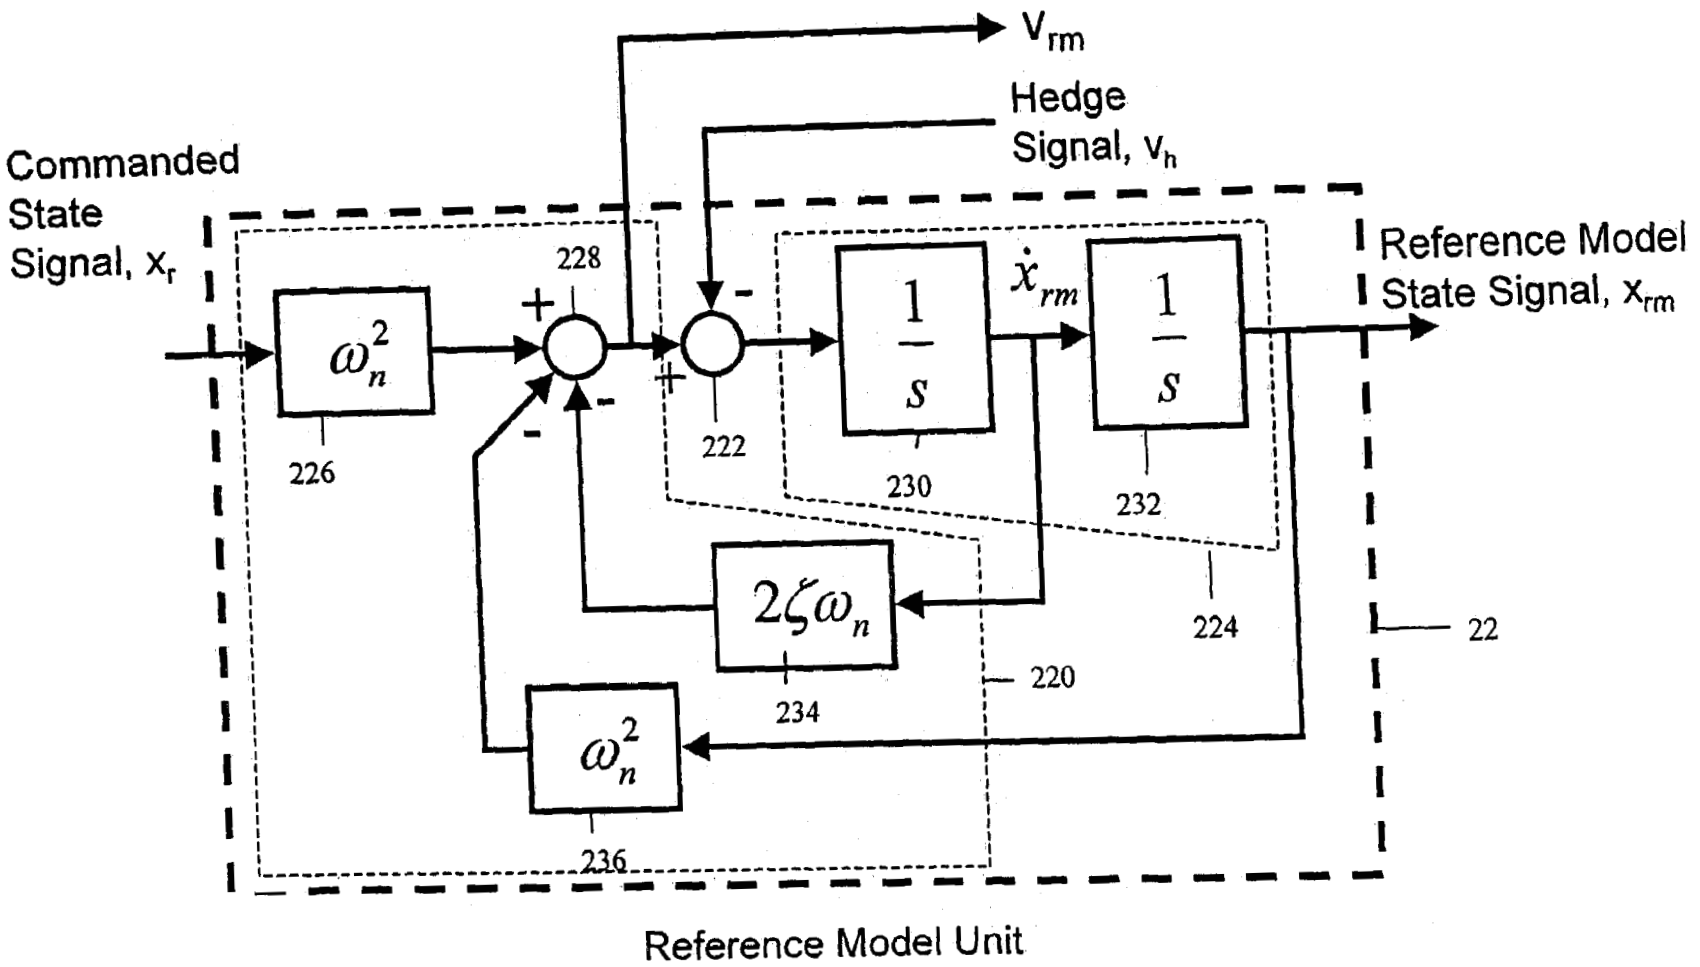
$V_{rm}$

Hedge Signal, $v_h$

Commanded State Signal, $x_r$

Reference Model State Signal, $x_{rm}$

$\omega_n^2$

226

228

+

-

-

+

-

222

$\frac{1}{s}$

$\dot{x}_{rm}$

$\frac{1}{s}$

230

232

224

$2\zeta\omega_n$

234

22

220

$\omega_n^2$

236

Reference Model Unit